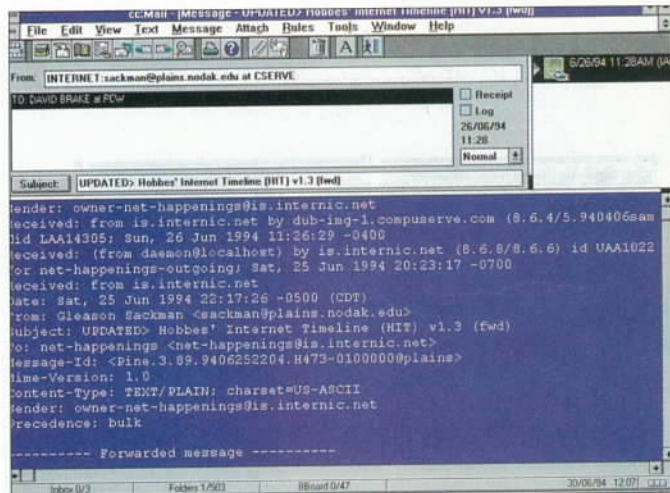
cc:Mail - [Message - UPDATED> Hobbes' Internet Timeline (HIT) v1.3 (fwd)]

File Edit View Text Message Attach Rules Tools Window Help

From: INTERNET:sackman@plains.nodak.edu at CSERVE

6/26/94 11:28AM

TO: DAVID BRAKE at PCW

Receipt
Log
26/06/94
11:28
Normal

Subject: UPDATED> Hobbes' Internet Timeline (HIT) v1.3 (fwd)

ender: owner-net-happenings@is.internic.net
eceived: from is.internic.net by dub-img-1.compuserve.com (8.6.4/5.940406sam
)id LAA14305; Sun, 26 Jun 1994 11:26:29 -0400
eceived: (from daemon@localhost) by is.internic.net (8.6.8/8.6.6) id UAA1022
for net-happenings-outgoing; Sat, 25 Jun 1994 20:23:17 -0700
eceived: from is.internic.net
ate: Sat, 25 Jun 1994 22:17:26 -0500 (CDT)
rom: Gleason Sackman <sackman@plains.nodak.edu>
ubject: UPDATED> Hobbes' Internet Timeline (HIT) v1.3 (fwd)
o: net-happenings <net-happenings@is.internic.net>
essage-Id: <Pine.3.89.9406252204.H473-0100000@plains>
ime-Version: 1.0
ontent-Type: TEXT/PLAIN; charset=US-ASCII
ender: owner-net-happenings@is.internic.net
recedence: bulk

---------- Forwarded message ----------

Inbox 0/3 Folders 1/503 BBoard 0/47 30/06/94 12:07